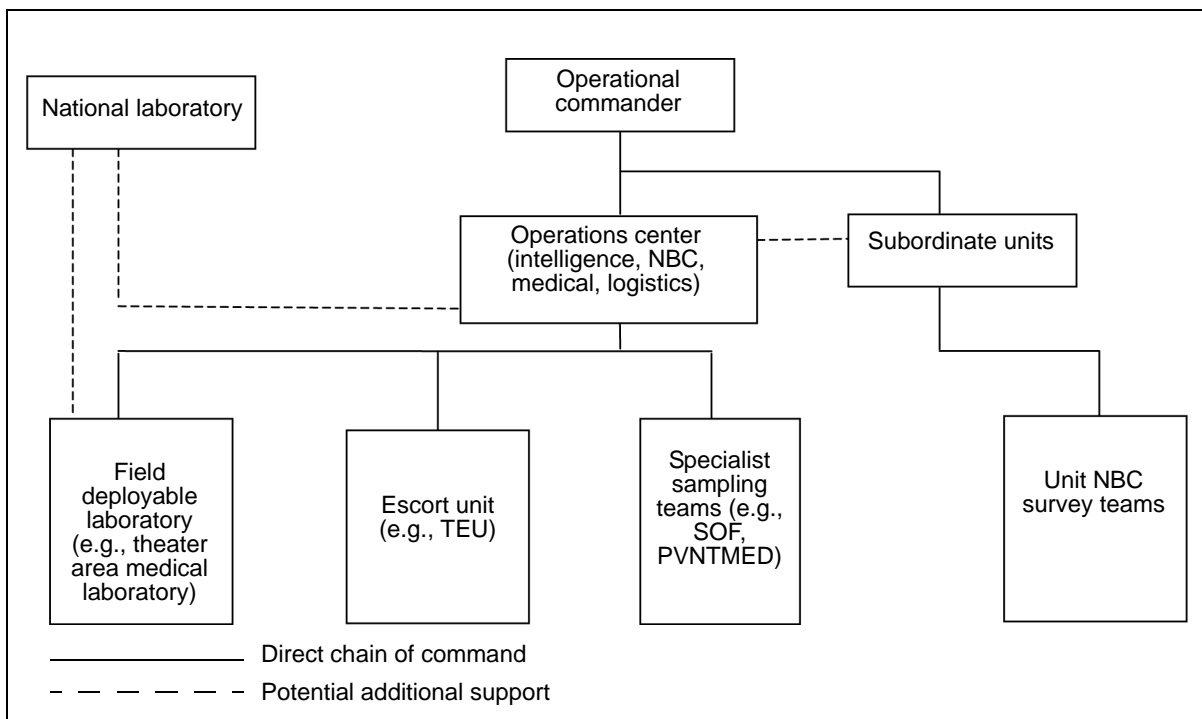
National laboratory

Operational commander

Operations center (intelligence, NBC, medical, logistics)

Subordinate units

Field deployable laboratory (e.g., theater area medical laboratory)

Escort unit (e.g., TEU)

Specialist sampling teams (e.g., SOF, PVNTMED)

Unit NBC survey teams

Direct chain of command

Potential additional support